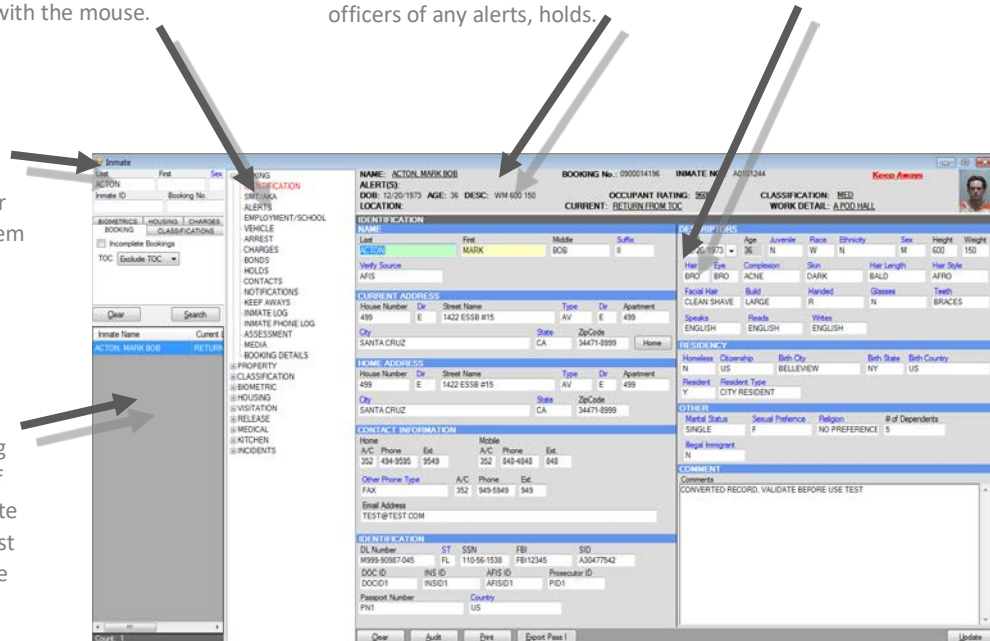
with the mouse.

officers of any alerts, holds.

r
em

g
f
te
st
e

Inmate
Last First Sex
ACTON
Inmate ID Booking No
BIOMETRICS HOUSING CHARGES
BOOKING CLASSIFICATIONS
Incomplete Bookings
TOC Exclude TOC
Clear Search
Inmate Name Current
ACTON, MARK BOB RETURN
Count: 1

BOOKING
IDENTIFICATION
SMT/AKA
ALERTS
EMPLOYMENT/SCHOOL
VEHICLE
ARREST
CHARGES
BONDS
HOLDS
CONTACTS
NOTIFICATIONS
KEEP AWAYS
INMATE LOG
INMATE PHONE LOG
ASSESSMENT
MEDIA
BOOKING DETAILS
PROPERTY
CLASSIFICATION
BIOMETRIC
HOUSING
VISITATION
RELEASE
MEDICAL
KITCHEN
INCIDENTS

NAME: ACTON, MARK BOB BOOKING No.: 0900014196 INMATE No: A0101244 Keep Aways
ALERT(S):
DOB: 12/20/1973 AGE: 36 DESC: WM 600 150 OCCUPANT RATING: 960 CLASSIFICATION: MED
LOCATION: CURRENT: RETURN FROM TOC WORK DETAIL: A POD HALL

IDENTIFICATION
NAME
Last First Middle Suffix
ACTON MARK BOB II
Verify Source
AFIS
CURRENT ADDRESS
House Number Dir Street Name Type Dir Apartment
499 E 1422 ESSB #15 AV E 499
City State ZipCode
SANTA CRUZ CA 34471-8999 Home
HOME ADDRESS
House Number Dir Street Name Type Dir Apartment
499 E 1422 ESSB #15 AV E 499
City State ZipCode
SANTA CRUZ CA 34471-8999
CONTACT INFORMATION
Home Mobile
A/C Phone Ext. A/C Phone Ext.
352 494-9595 9549 352 848-4848 848
Other Phone Type A/C Phone Ext.
FAX 352 949-5949 949
Email Address
TEST@TEST.COM
IDENTIFICATION
DL Number ST SSN FBI SID
M999-90987-045 FL 110-56-1538 FBI12345 A30477542
DOC ID INS ID AFIS ID Prosecutor ID
DOCID1 INSID1 AFISID1 PID1
Passport Number Country
PN1 US

DESCRIPTORS
DOB Age Juvenile Race Ethnicity Sex Height Weight
12/20/1973 36 N W N M 600 150
Hair Eye Complexion Skin Hair Length Hair Style
BRO BRO ACNE DARK BALD AFRO
Facial Hair Build Handed Glasses Teeth
CLEAN SHAVE LARGE R N BRACES
Speaks Reads Writes
ENGLISH ENGLISH ENGLISH
RESIDENCY
Homeless Citizenship Birth City Birth State Birth Country
N US BELLEVIEW NY US
Resident Resident Type
Y CITY RESIDENT
OTHER
Marital Status Sexual Preference Religion # of Dependents
SINGLE F NO PREFERENCE 5
Illegal Immigrant
N
COMMENT
Comments
CONVERTED RECORD, VALIDATE BEFORE USE TEST

Clear Audit Print Export Pass I Update